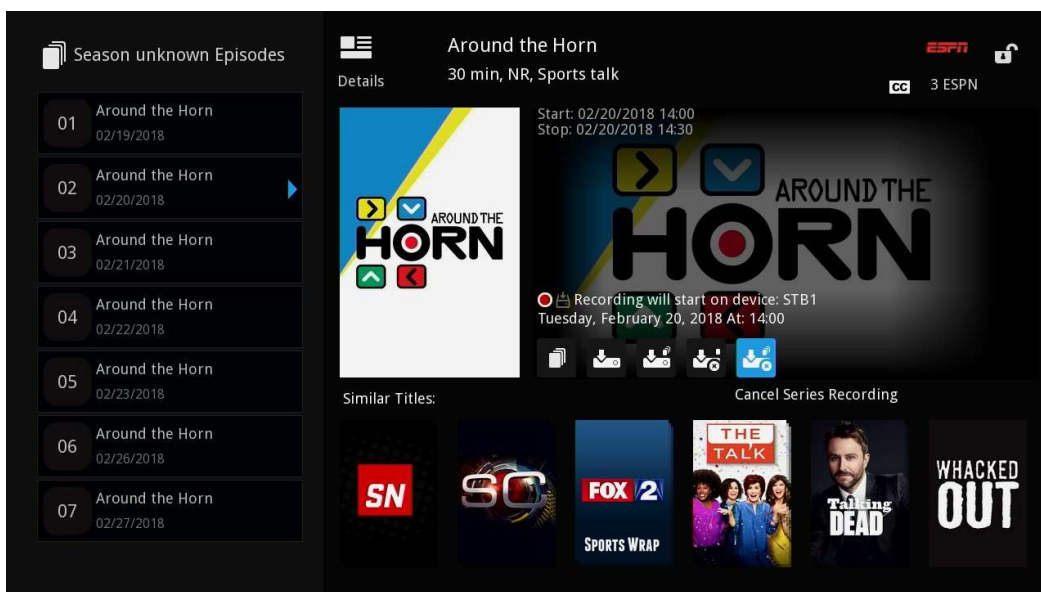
Season unknown Episodes

01 Around the Horn 02/19/2018
02 Around the Horn 02/20/2018
03 Around the Horn 02/21/2018
04 Around the Horn 02/22/2018
05 Around the Horn 02/23/2018
06 Around the Horn 02/26/2018
07 Around the Horn 02/27/2018

Details

Around the Horn
30 min, NR, Sports talk

ESPN
CC 3 ESPN

AROUND THE HORN

Start: 02/20/2018 14:00
Stop: 02/20/2018 14:30

AROUND THE HORN

Recording will start on device: STB1
Tuesday, February 20, 2018 At: 14:00

Cancel Series Recording

Similar Titles:

SN

SC

FOX 2
SPORTS WRAP

THE TALK

Talking DEAD

WHACKED OUT